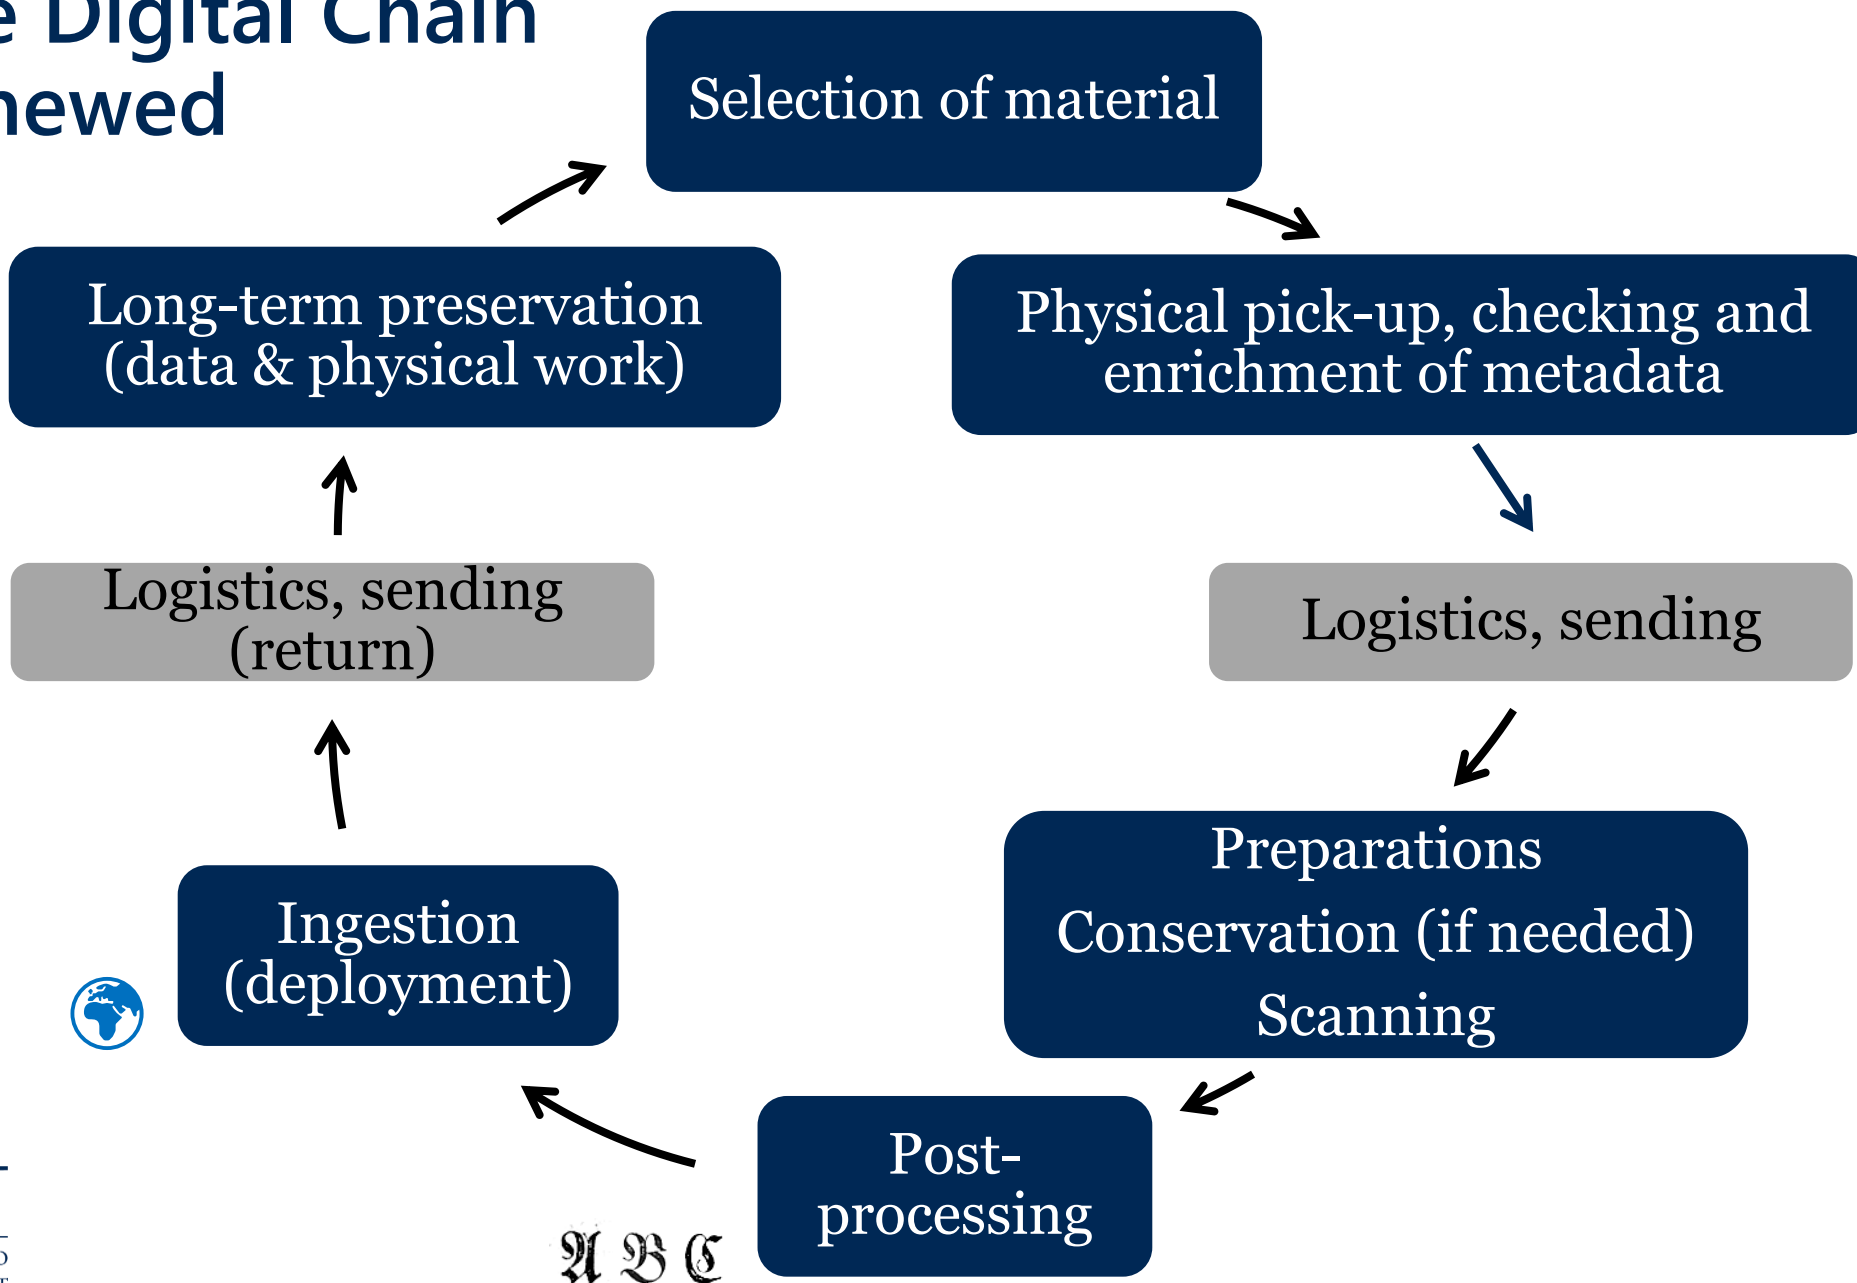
e Digital Chain
newed

Selection of material

Physical pick-up, checking and enrichment of metadata

Logistics, sending

Preparations
Conservation (if needed)
Scanning

Post-processing

A B C

Ingestion (deployment)

Logistics, sending (return)

Long-term preservation (data & physical work)